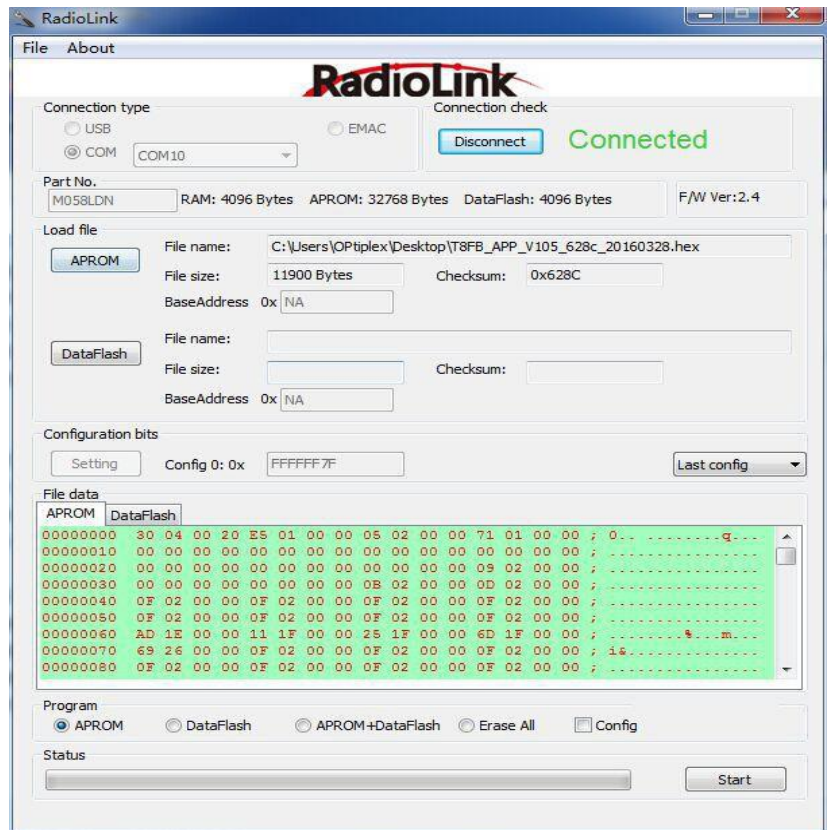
RadioLink

File About

RadioLink

Connection type

USB

COM COM10

EMAC

Connection check

Disconnect

Connected

Part No.

M058LDN

RAM: 4096 Bytes APROM: 32768 Bytes DataFlash: 4096 Bytes

F/W Ver:2.4

Load file

APROM

File name: C:\Users\OPtiplex\Desktop\T8FB_APP_V105_628c_20160328.hex

File size: 11900 Bytes

Checksum: 0x628C

BaseAddress 0x NA

DataFlash

File name:

File size:

Checksum:

BaseAddress 0x NA

Configuration bits

Setting

Config 0: 0x FFFFFF7F

Last config

File data

APROM DataFlash

00000000 30 04 00 20 E5 01 00 00 05 02 00 00 71 01 00 00 ; 0.. .........q...
00000010 00 00 00 00 00 00 00 00 00 00 00 00 00 00 00 00 ; ................
00000020 00 00 00 00 00 00 00 00 00 00 00 00 09 02 00 00 ; ................
00000030 00 00 00 00 00 00 00 00 0B 02 00 00 0D 02 00 00 ; ................
00000040 0F 02 00 00 0F 02 00 00 0F 02 00 00 0F 02 00 00 ; ................
00000050 0F 02 00 00 0F 02 00 00 0F 02 00 00 0F 02 00 00 ; ................
00000060 AD 1E 00 00 11 1F 00 00 25 1F 00 00 6D 1F 00 00 ; ........%...m...
00000070 69 26 00 00 0F 02 00 00 0F 02 00 00 0F 02 00 00 ; i&..............
00000080 0F 02 00 00 0F 02 00 00 0F 02 00 00 0F 02 00 00 ; ................

Program

APROM DataFlash APROM+DataFlash Erase All Config

Status

Start